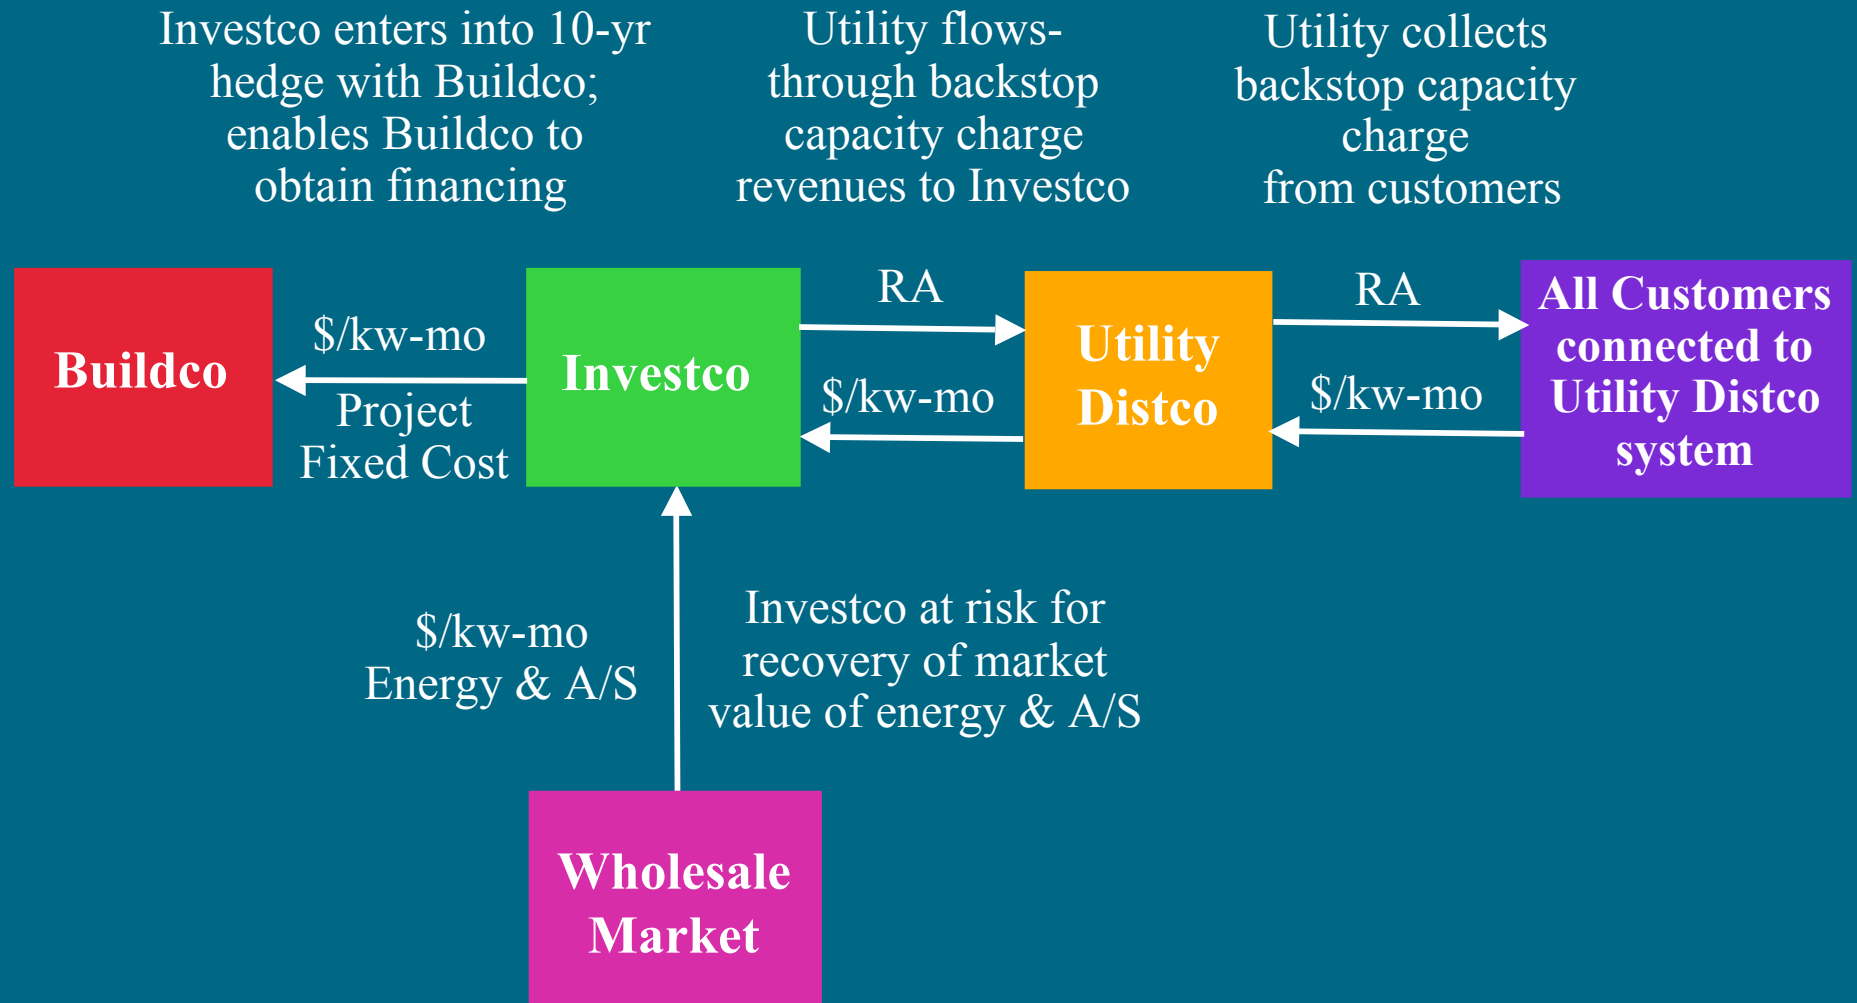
Investco enters into 10-yr hedge with Buildco; enables Buildco to obtain financing

Utility flows-through backstop capacity charge revenues to Investco

Utility collects backstop capacity charge from customers

Buildco

$/kw-mo

Project Fixed Cost

Investco

RA

$/kw-mo

Utility Distco

RA

$/kw-mo

All Customers connected to Utility Distco system

$/kw-mo
Energy & A/S

Investco at risk for recovery of market value of energy & A/S

Wholesale Market